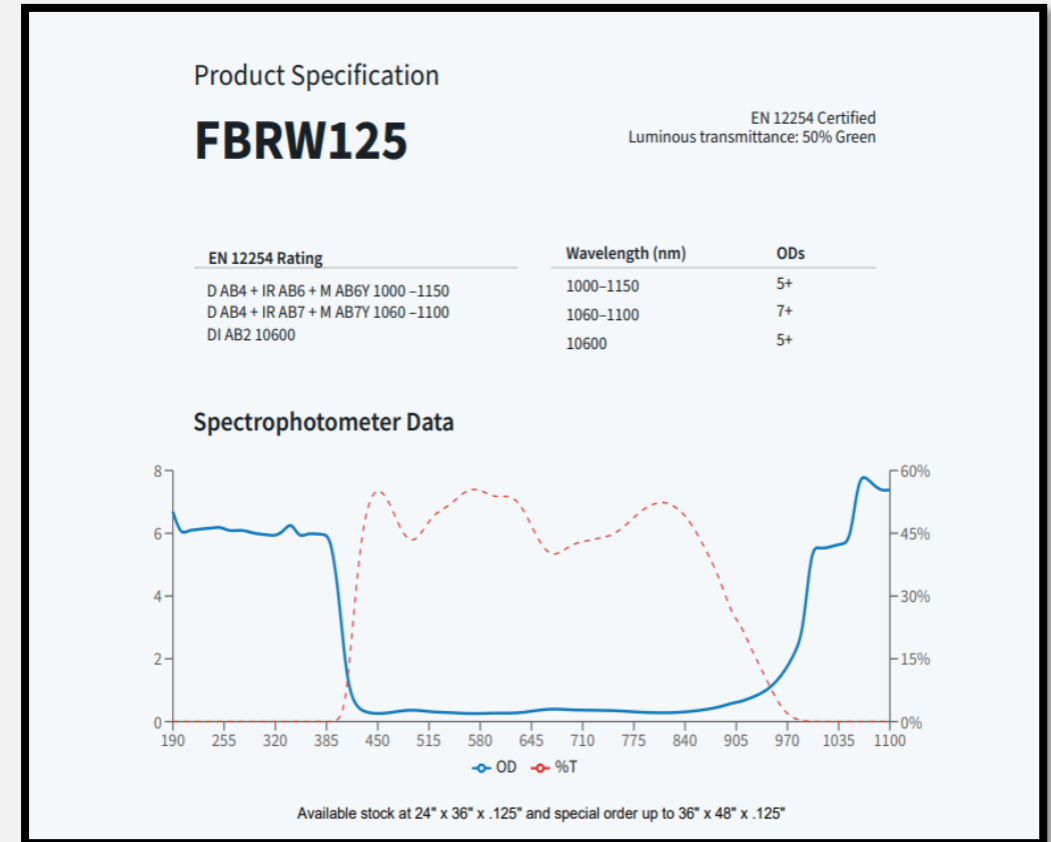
Product Specification

FBRW125

EN 12254 Certified
Luminous transmittance: 50% Green

EN 12254 Rating

D AB4 + IR AB6 + M AB6Y 1000 –1150
D AB4 + IR AB7 + M AB7Y 1060 –1100
DI AB2 10600

| Wavelength (nm) | ODs |
|---|---|
| 1000–1150 | 5+ |
| 1060–1100 | 7+ |
| 10600 | 5+ |

Spectrophotometer Data

8
6
4
2
0

60%
45%
30%
15%
0%

190 255 320 385 450 515 580 645 710 775 840 905 970 1035 1100

OD %T

Available stock at 24" x 36" x .125" and special order up to 36" x 48" x .125"